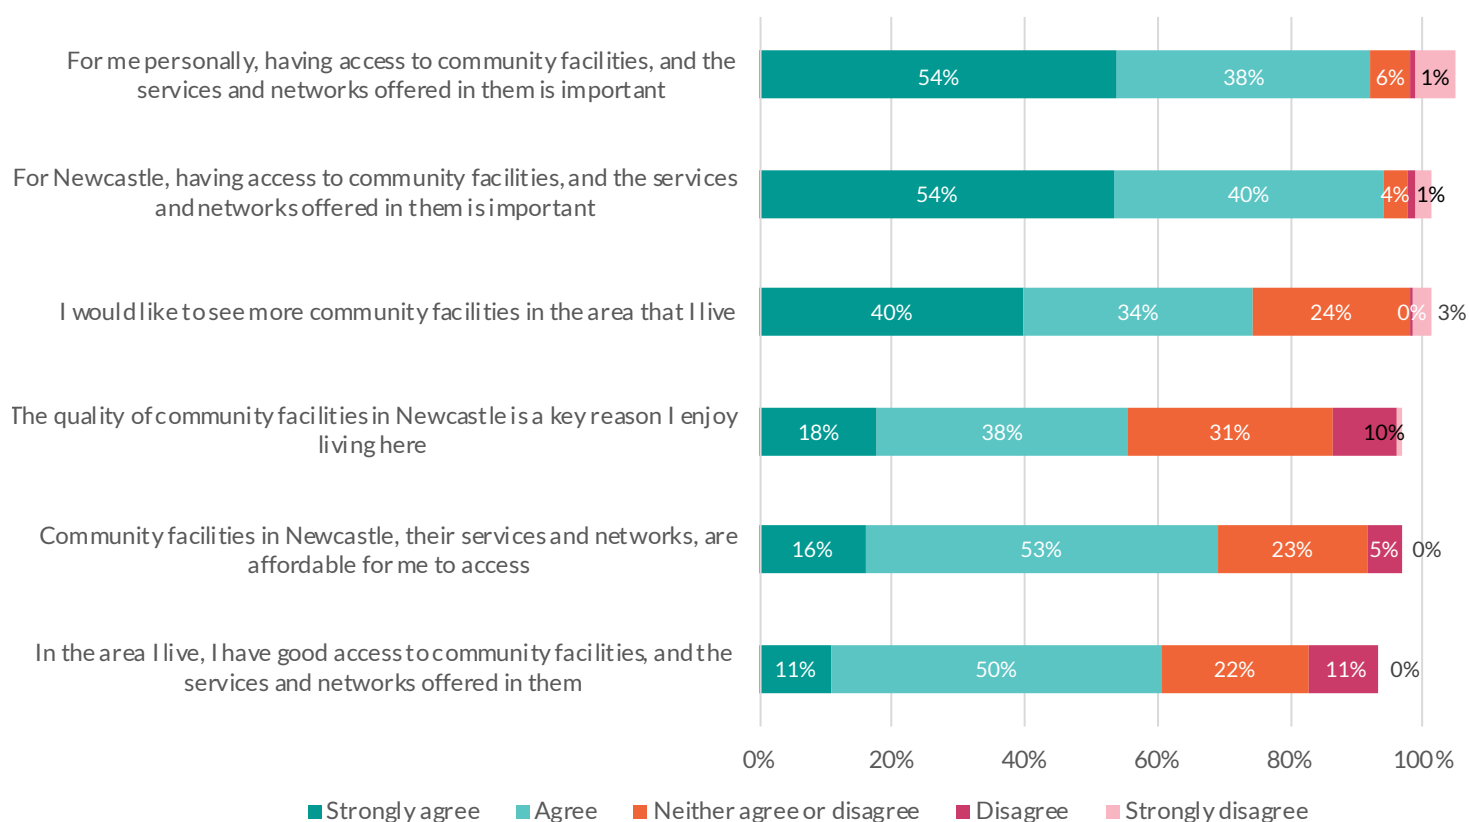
| Statement | Strongly agree | Agree | Neither agree or disagree | Disagree | Strongly disagree |
|---|---|---|---|---|---|
| For me personally, having access to community facilities, and the services and networks offered in them is important | 54% | 38% | 6% | | 1% |
| For Newcastle, having access to community facilities, and the services and networks offered in them is important | 54% | 40% | 4% | | 1% |
| I would like to see more community facilities in the area that I live | 40% | 34% | 24% | 0% | 3% |
| The quality of community facilities in Newcastle is a key reason I enjoy living here | 18% | 38% | 31% | 10% | |
| Community facilities in Newcastle, their services and networks, are affordable for me to access | 16% | 53% | 23% | 5% | 0% |
| In the area I live, I have good access to community facilities, and the services and networks offered in them | 11% | 50% | 22% | 11% | 0% |

0% 20% 40% 60% 80% 100%

Strongly agree  Agree  Neither agree or disagree  Disagree  Strongly disagree